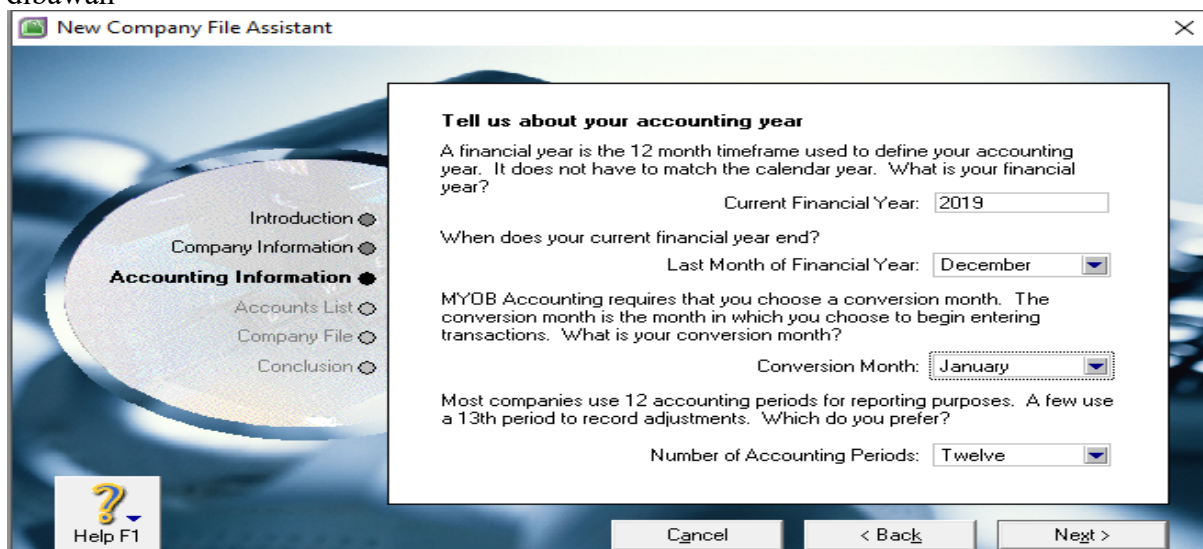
dibawah

New Company File Assistant

Tell us about your accounting year

A financial year is the 12 month timeframe used to define your accounting year. It does not have to match the calendar year. What is your financial year?

Current Financial Year: 2019

When does your current financial year end?

Last Month of Financial Year: December

MYOB Accounting requires that you choose a conversion month. The conversion month is the month in which you choose to begin entering transactions. What is your conversion month?

Conversion Month: January

Most companies use 12 accounting periods for reporting purposes. A few use a 13th period to record adjustments. Which do you prefer?

Number of Accounting Periods: Twelve

Introduction
Company Information
Accounting Information
Accounts List
Company File
Conclusion

Help F1

Cancel

< Back

Next >